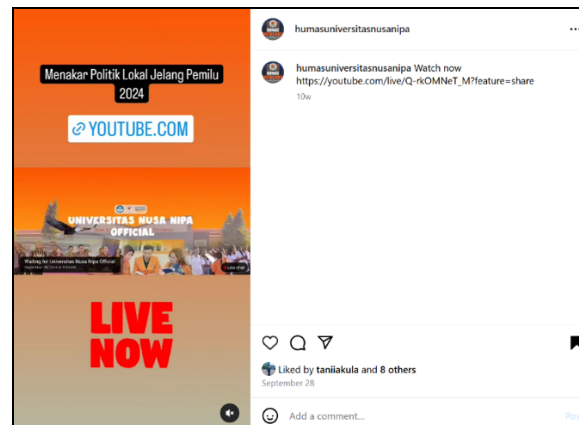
Menakar Politik Lokal Jelang Pemilu 2024

YOUTUBE.COM

UNIVERSITAS NUSA NIPA OFFICIAL

Waiting for Universitas Nusa Nipa Official

LIVE NOW

humasuniversitasnusanipa

humasuniversitasnusanipa Watch now https://youtube.com/live/Q-rkOMNeT_M?feature=share

10w

Liked by taniiakula and 8 others

September 28

Add a comment...

Pos